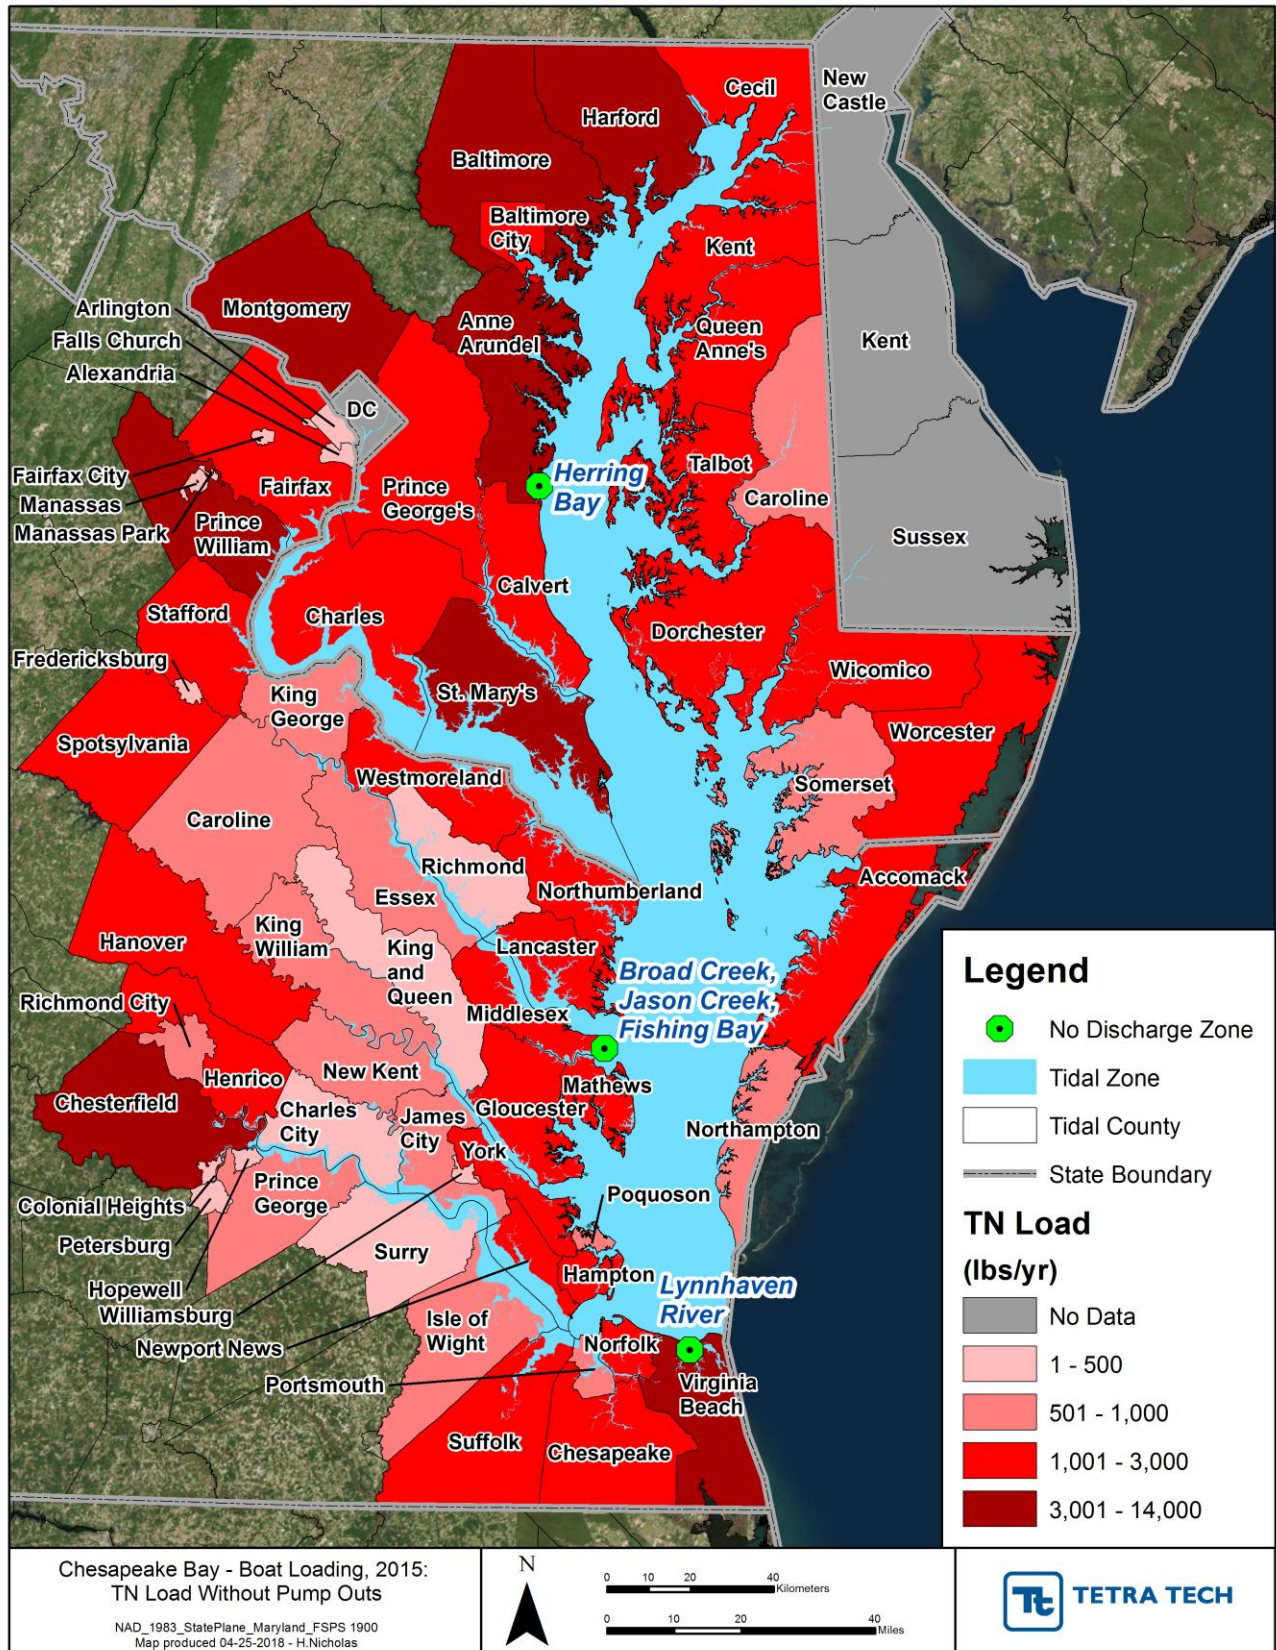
Cecil
Harford
New Castle
Baltimore
Baltimore City
Kent
Montgomery
Arlington
Falls Church
Alexandria
Anne Arundel
Queen Anne's
Kent
DC
Fairfax City
Manassas
Manassas Park
Fairfax
Prince William
Prince George's
Herring Bay
Talbot
Caroline
Sussex
Calvert
Stafford
Charles
Dorchester
Fredericksburg
King George
St. Mary's
Wicomico
Worcester
Spotsylvania
Westmoreland
Somerset
Caroline
Richmond
Essex
Northumberland
Accomack
King William
King and Queen
Lancaster
Hanover
Broad Creek, Jason Creek, Fishing Bay
Richmond City
Middlesex
Henrico
New Kent
Mathews
Chesterfield
Charles City
James City
Gloucester
Northampton
York
Prince George
Poquoson
Colonial Heights
Petersburg
Surry
Hopewell
Williamsburg
Hampton
Lynnhaven River
Isle of Wight
Newport News
Norfolk
Virginia Beach
Portsmouth
Suffolk
Chesapeake

Legend
No Discharge Zone
Tidal Zone
Tidal County
State Boundary
TN Load
(lbs/yr)
No Data
1 - 500
501 - 1,000
1,001 - 3,000
3,001 - 14,000

Chesapeake Bay - Boat Loading, 2015:
TN Load Without Pump Outs
NAD_1983_StatePlane_Maryland_FSPS 1900
Map produced 04-25-2018 - H.Nicholas

N
0 10 20 40 Kilometers
0 10 20 40 Miles

TETRA TECH